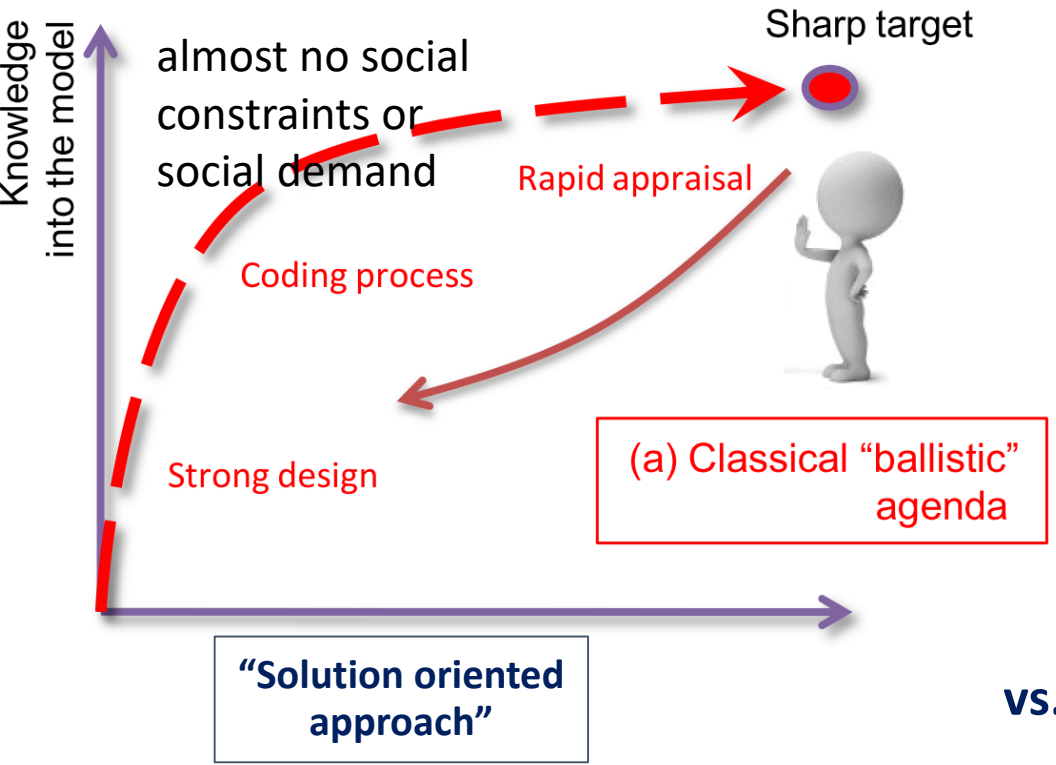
Knowledge into the model

almost no social constraints or social demand

Sharp target

Rapid appraisal

Coding process

Strong design

(a) Classical “ballistic” agenda

“Solution oriented approach”

vs.